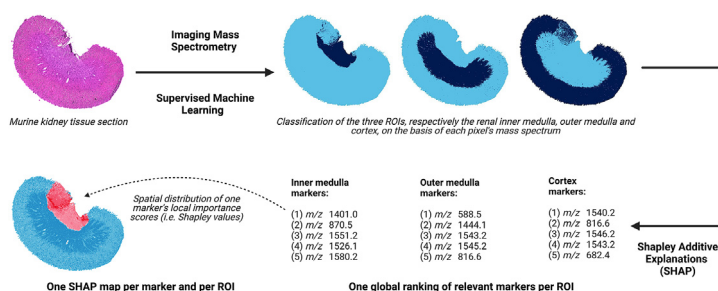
Imaging Mass Spectrometry

Supervised Machine Learning

Murine kidney tissue section

Classification of the three ROIs, respectively the renal inner medulla, outer medulla and cortex, on the basis of each pixel's mass spectrum

Spatial distribution of one marker's local importance scores (i.e. Shapley values)

Inner medulla markers:

(1) $m/z$ 1401.0
(2) $m/z$ 870.5
(3) $m/z$ 1551.2
(4) $m/z$ 1526.1
(5) $m/z$ 1580.2

Outer medulla markers:

(1) $m/z$ 588.5
(2) $m/z$ 1444.1
(3) $m/z$ 1543.2
(4) $m/z$ 1545.2
(5) $m/z$ 816.6

Cortex markers:

(1) $m/z$ 1540.2
(2) $m/z$ 816.6
(3) $m/z$ 1546.2
(4) $m/z$ 1543.2
(5) $m/z$ 682.4

Shapley Additive Explanations (SHAP)

One SHAP map per marker and per ROI

One global ranking of relevant markers per ROI